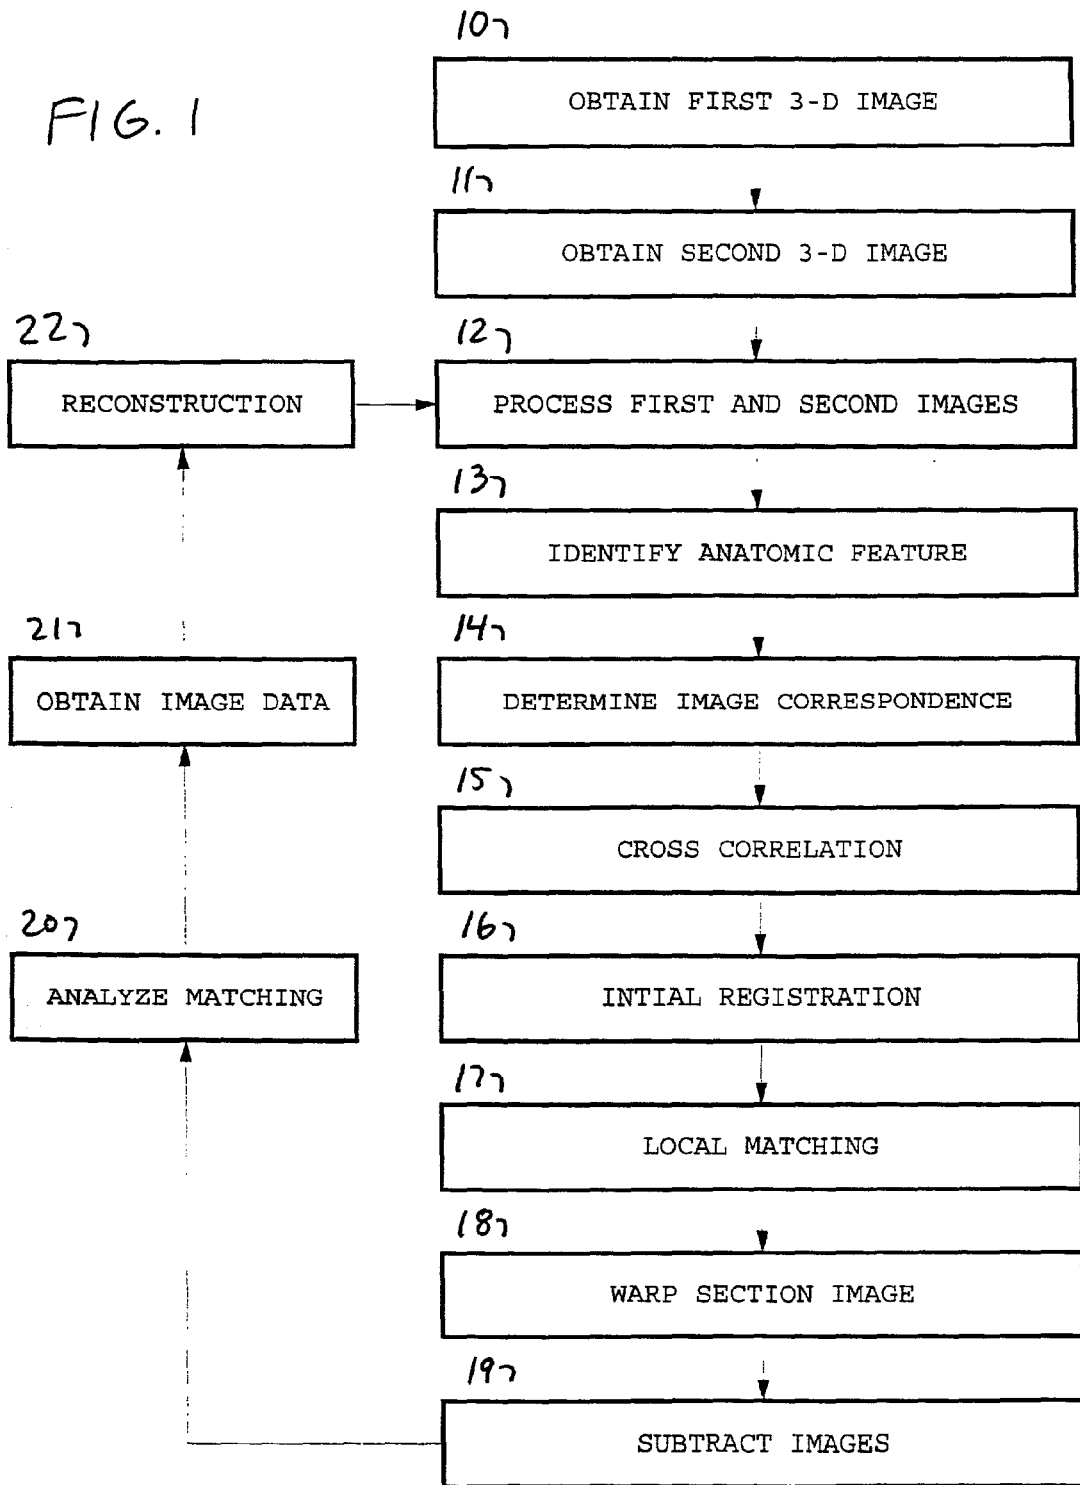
FIG. 1

10
OBTAIN FIRST 3-D IMAGE

11
OBTAIN SECOND 3-D IMAGE

12
PROCESS FIRST AND SECOND IMAGES

13
IDENTIFY ANATOMIC FEATURE

14
DETERMINE IMAGE CORRESPONDENCE

15
CROSS CORRELATION

16
INTIAL REGISTRATION

17
LOCAL MATCHING

18
WARP SECTION IMAGE

19
SUBTRACT IMAGES

20
ANALYZE MATCHING

21
OBTAIN IMAGE DATA

22
RECONSTRUCTION